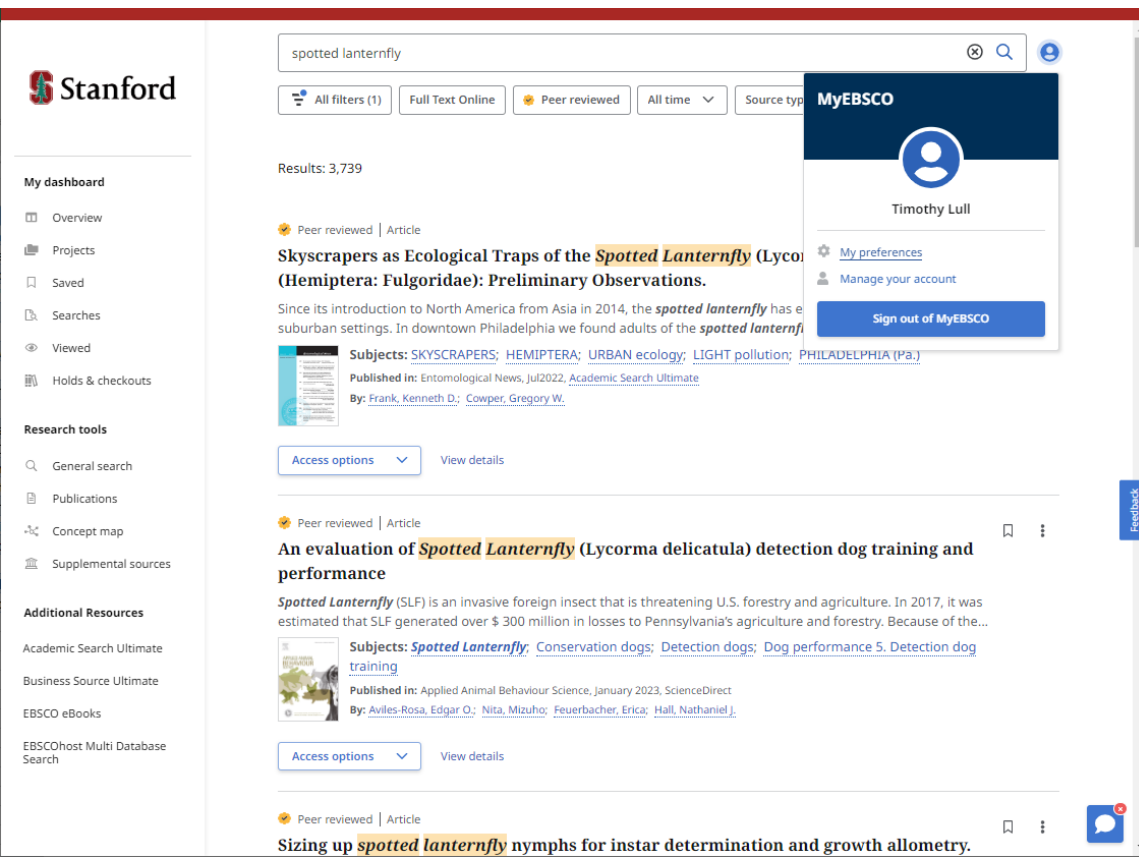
Stanford

My dashboard

Overview

Projects

Saved

Searches

Viewed

Holds & checkouts

Research tools

General search

Publications

Concept map

Supplemental sources

Additional Resources

Academic Search Ultimate

Business Source Ultimate

EBSCO eBooks

EBSCOhost Multi Database Search

spotted lanternfly

All filters (1) Full Text Online Peer reviewed All time Source typ

MyEBSCO

Timothy Lull

My preferences

Manage your account

Sign out of MyEBSCO

Results: 3,739

Peer reviewed | Article

Skyscrapers as Ecological Traps of the Spotted Lanternfly (Lycor (Hemiptera: Fulgoridae): Preliminary Observations.

Since its introduction to North America from Asia in 2014, the spotted lanternfly has e suburban settings. In downtown Philadelphia we found adults of the spotted lanternfl

Subjects: SKYSCRAPERS; HEMIPTERA; URBAN ecology; LIGHT pollution; PHILADELPHIA (Pa.)

Published in: Entomological News, Jul2022, Academic Search Ultimate

By: Frank, Kenneth D.; Cowper, Gregory W.

Access options View details

Peer reviewed | Article

An evaluation of Spotted Lanternfly (Lycorma delicatula) detection dog training and performance

Spotted Lanternfly (SLF) is an invasive foreign insect that is threatening U.S. forestry and agriculture. In 2017, it was estimated that SLF generated over $ 300 million in losses to Pennsylvania's agriculture and forestry. Because of the...

Subjects: Spotted Lanternfly; Conservation dogs; Detection dogs; Dog performance 5. Detection dog training

Published in: Applied Animal Behaviour Science, January 2023, ScienceDirect

By: Aviles-Rosa, Edgar O.; Nita, Mizuho; Feuerbacher, Erica; Hall, Nathaniel J.

Access options View details

Peer reviewed | Article

Sizing up spotted lanternfly nymphs for instar determination and growth allometry.

Feedback